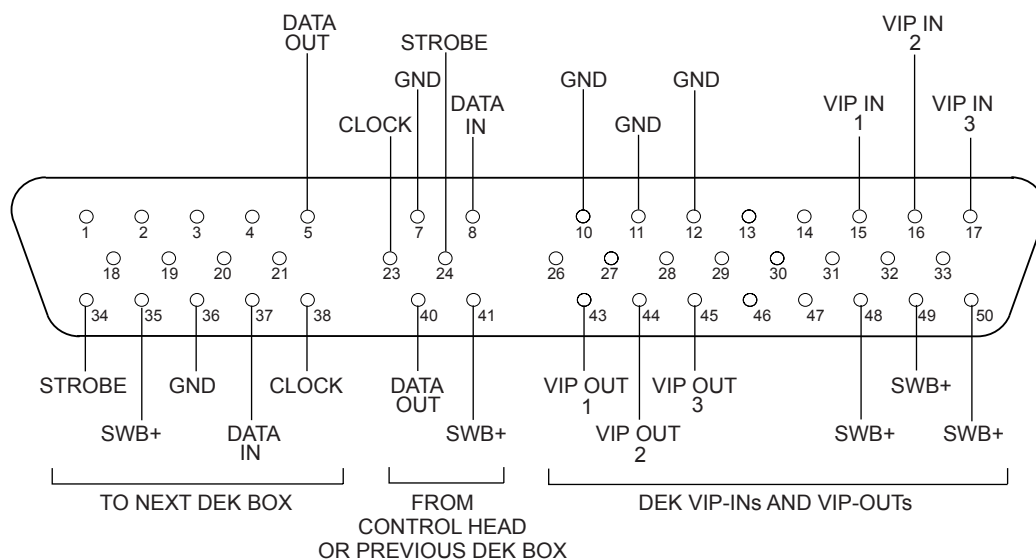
DATA OUT

STROBE

GND

DATA IN

CLOCK

GND

GND

GND

VIP IN 2

VIP IN 1

VIP IN 3

1 2 3 4 5 7 8 10 11 12 13 14 15 16 17

18 19 20 21 23 24 26 27 28 29 30 31 32 33

34 35 36 37 38 40 41 43 44 45 46 47 48 49 50

STROBE

GND

CLOCK

DATA OUT

VIP OUT 1

VIP OUT 3

SWB+

SWB+

DATA IN

SWB+

VIP OUT 2

SWB+

SWB+

TO NEXT DEK BOX

FROM CONTROL HEAD OR PREVIOUS DEK BOX

DEK VIP-INs AND VIP-OUTs